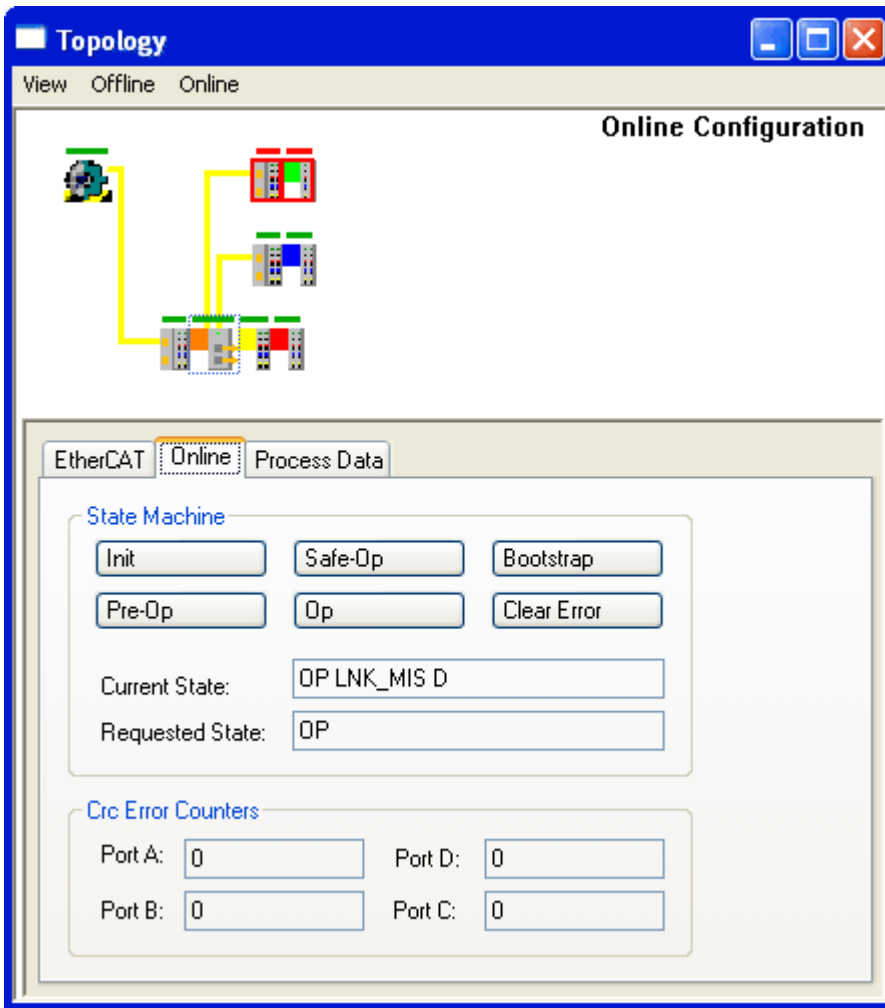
Topology

View Offline Online

Online Configuration

EtherCAT Online Process Data

State Machine

Init Safe-Op Bootstrap

Pre-Op Op Clear Error

Current State: OP LNK_MIS D

Requested State: OP

Crc Error Counters

Port A: 0 Port D: 0

Port B: 0 Port C: 0